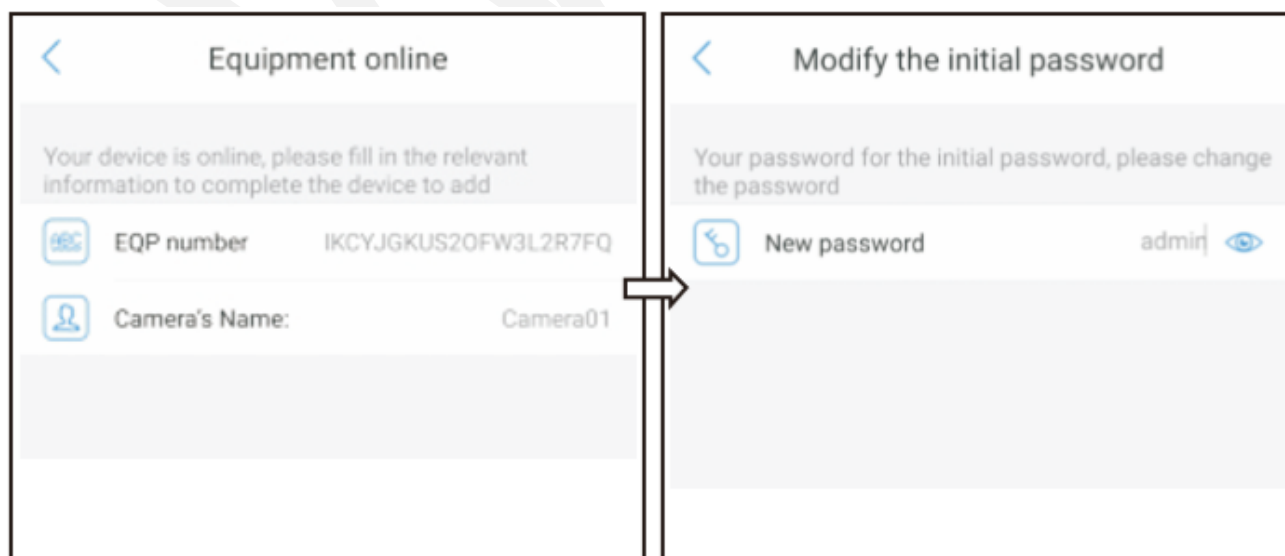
<

Equipment online

Your device is online, please fill in the relevant information to complete the device to add

ABC EQP number IKCYJGKUS2OFW3L2R7FQ

Camera's Name: Camera01

<

Modify the initial password

Your password for the initial password, please change the password

New password admin